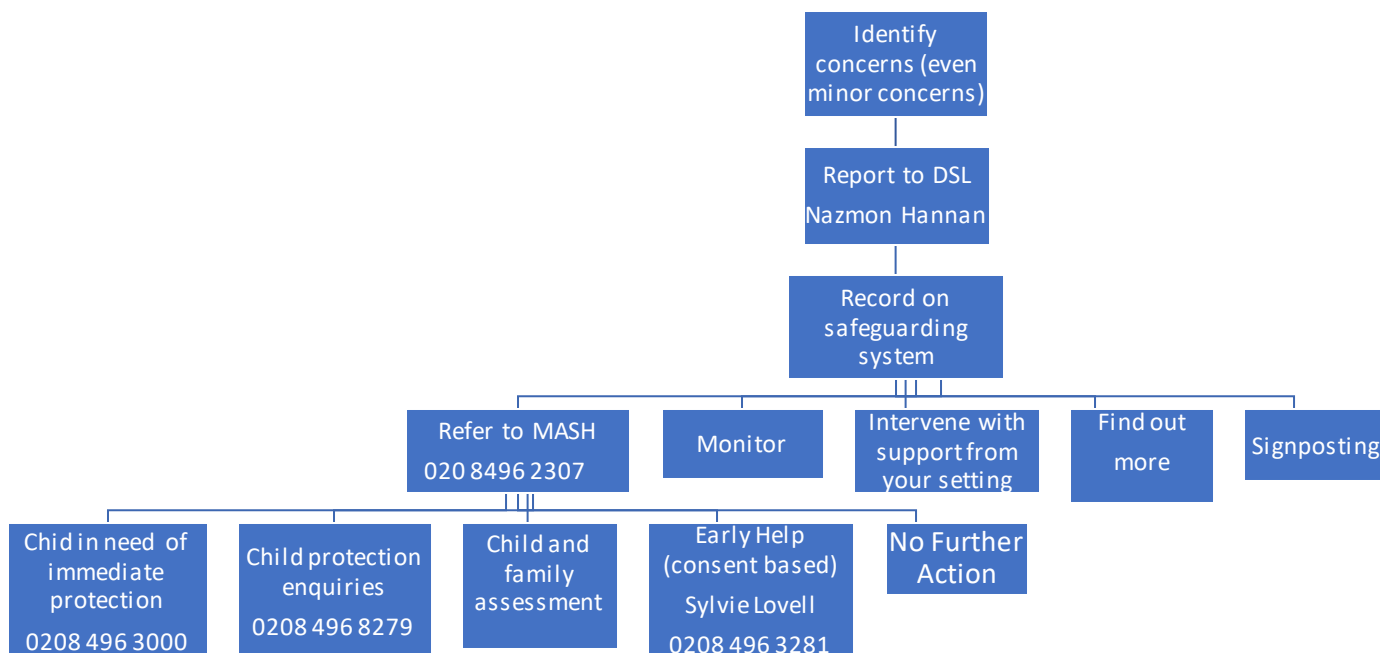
Identify concerns (even minor concerns)

Report to DSL

Nazmon Hannan

Record on safeguarding system

Refer to MASH

020 8496 2307

Monitor

Intervene with support from your setting

Find out more

Signposting

Chid in need of immediate protection

0208 496 3000

Child protection enquiries

0208 496 8279

Child and family assessment

Early Help (consent based)

Sylvie Lovell

0208 496 3281

No Further Action